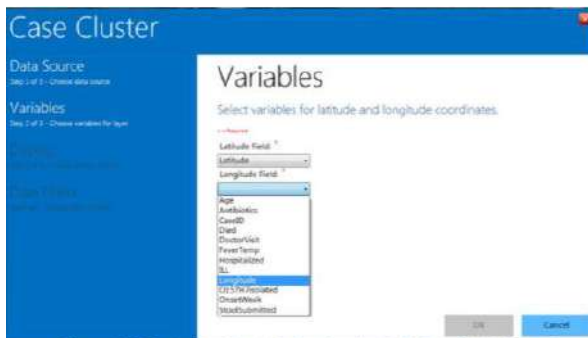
Case Cluster

Data Source
Step 1 of 3 - Choose data source

Variables
Step 2 of 3 - Choose variables for layer

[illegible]
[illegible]

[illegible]
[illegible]

Variables

Select variables for latitude and longitude coordinates.

* = Required

Latitude Field: *
Latitude

Longitude Field: *

Age
Antibiotics
CaseID
Died
DoctorVisit
FeverTemp
Hospitalized
ILL
Longitude
O157H7Isolated
OnsetWeek
StoolSubmitted

OK
Cancel